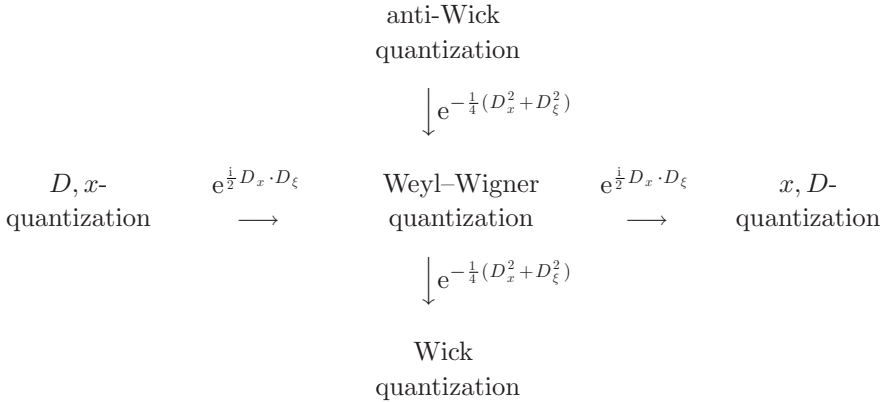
anti-Wick
quantization

$\Big\downarrow e^{-\frac{1}{4}(D_x^2+D_\xi^2)}$

$D, x$-
quantization

$\overset{e^{\frac{i}{2}D_x\cdot D_\xi}}{\longrightarrow}$

Weyl–Wigner
quantization

$\overset{e^{\frac{i}{2}D_x\cdot D_\xi}}{\longrightarrow}$

$x, D$-
quantization

$\Big\downarrow e^{-\frac{1}{4}(D_x^2+D_\xi^2)}$

Wick
quantization